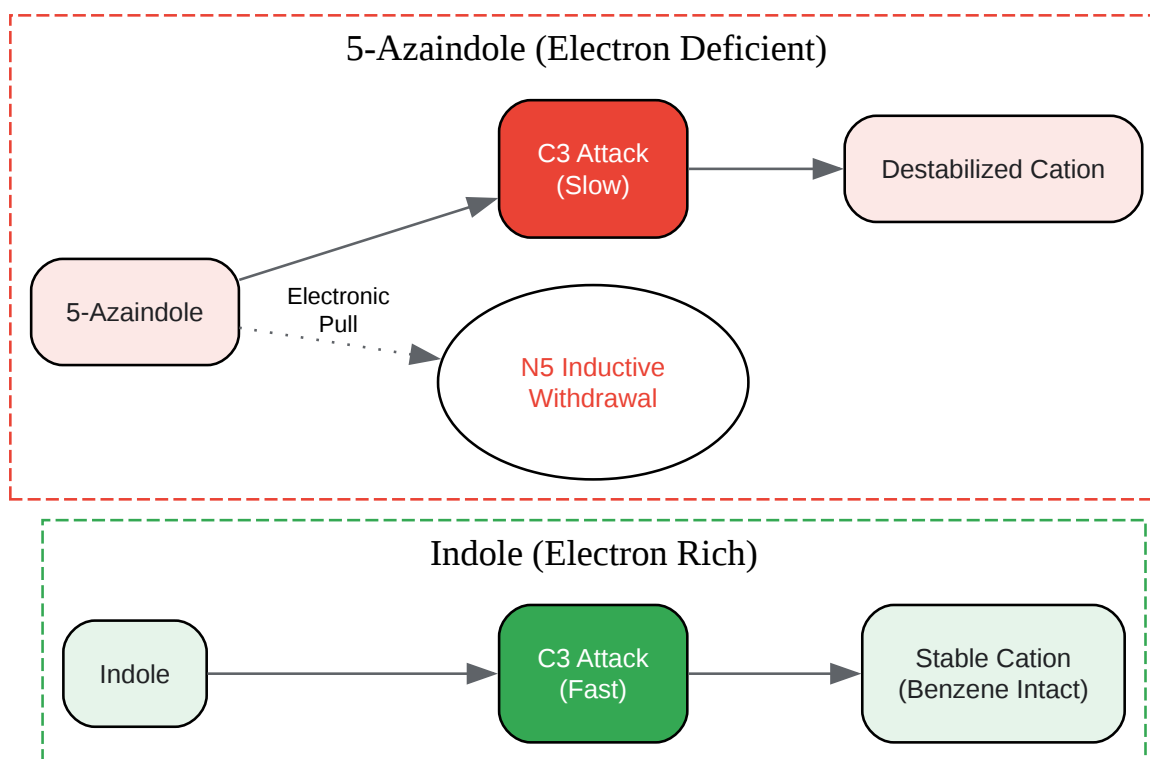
5-Azaindole (Electron Deficient)

C3 Attack
(Slow)

Destabilized Cation

5-Azaindole

Electronic
Pull

N5 Inductive
Withdrawal

Indole (Electron Rich)

Indole

C3 Attack
(Fast)

Stable Cation
(Benzene Intact)